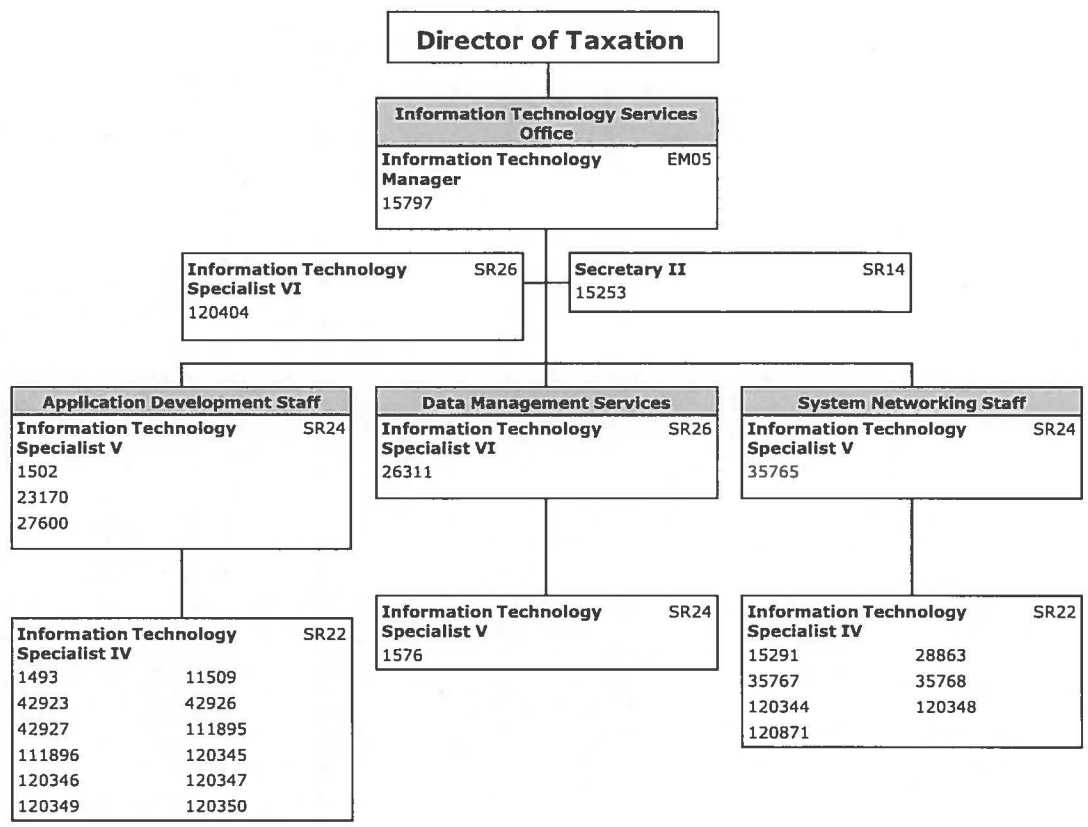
Director of Taxation

Information Technology Services Office
Information Technology Manager EM05
15797

Information Technology Specialist VI SR26
120404

Secretary II SR14
15253

Application Development Staff
Information Technology Specialist V SR24
1502
23170
27600

Data Management Services
Information Technology Specialist VI SR26
26311

System Networking Staff
Information Technology Specialist V SR24
35765

Information Technology Specialist IV SR22
1493 11509
42923 42926
42927 111895
111896 120345
120346 120347
120349 120350

Information Technology Specialist V SR24
1576

Information Technology Specialist IV SR22
15291 28863
35767 35768
120344 120348
120871